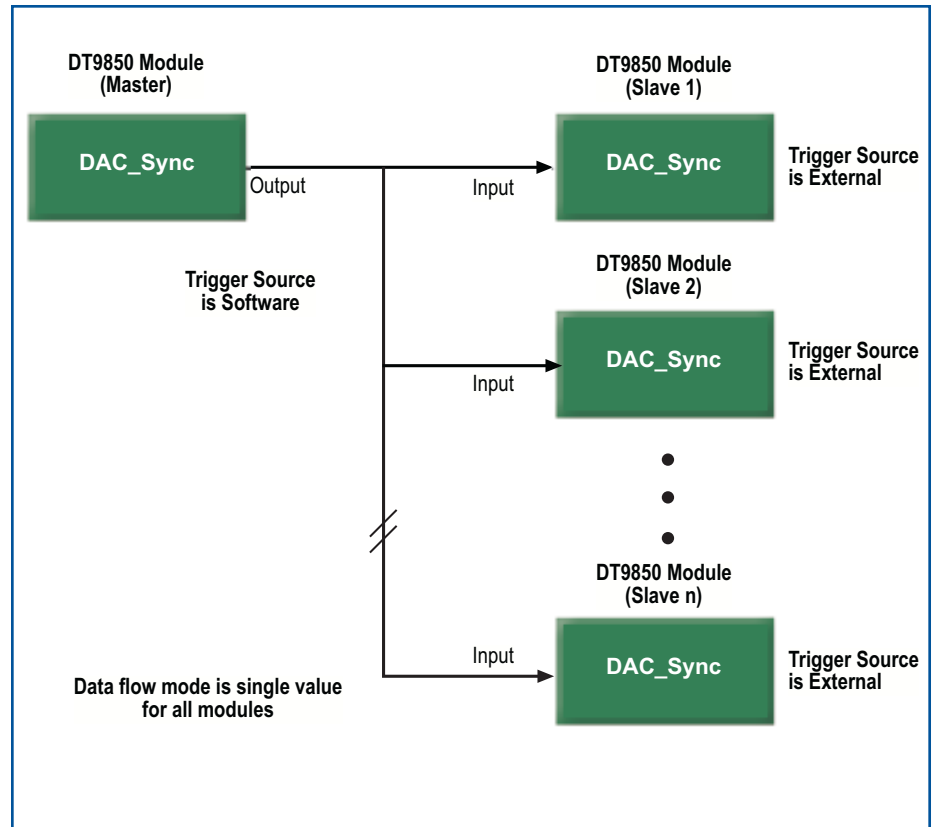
DT9850 Module
(Master)

DAC_Sync

Output

DT9850 Module
(Slave 1)

Input

DAC_Sync

Trigger Source
is External

Trigger Source
is Software

DT9850 Module
(Slave 2)

Input

DAC_Sync

Trigger Source
is External

DT9850 Module
(Slave n)

Input

DAC_Sync

Trigger Source
is External

Data flow mode is single value
for all modules